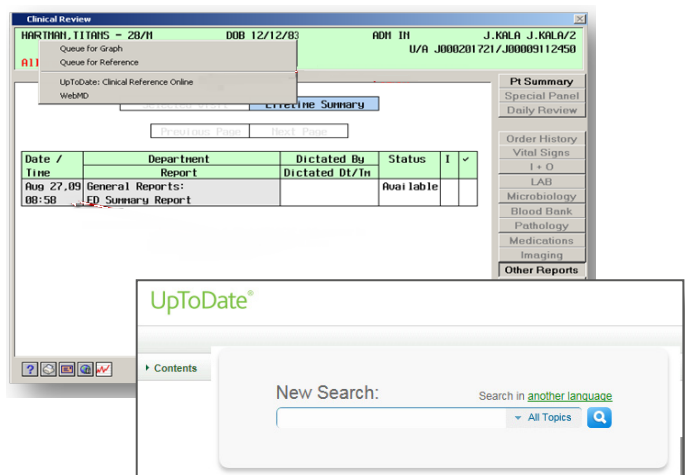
Clinical Review

HARTMAN,TITANS - 28/M DOB 12/12/83 ADM IN J.KALA J.KALA/2

U/A J000201721/J000009112450

All

Queue for Graph
Queue for Reference
UpToDate: Clinical Reference Online
WebMD

Selected Visit Lifetime Summary

Previous Page Next Page

| Date / Time | Department Report | Dictated By Dictated Dt/Tm | Status | I | ✓ |
|---|---|---|---|---|---|
| Aug 27,09 08:58 | General Reports: ED Summary Report | | Available | | |

Pt Summary
Special Panel
Daily Review
Order History
Vital Signs
I + O
LAB
Microbiology
Blood Bank
Pathology
Medications
Imaging
Other Reports

UpToDate®

Contents

New Search:

Search in another language

All Topics